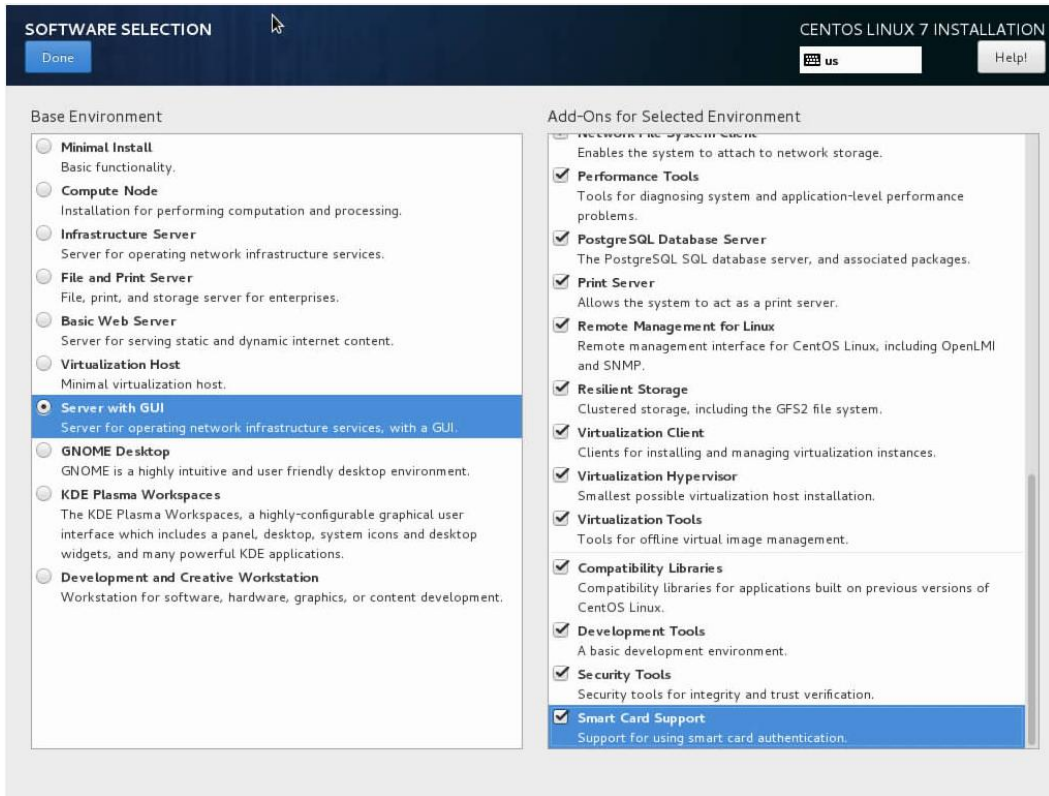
SOFTWARE SELECTION
Done

CENTOS LINUX 7 INSTALLATION
us
Help!

Base Environment

Minimal Install
Basic functionality.
Compute Node
Installation for performing computation and processing.
Infrastructure Server
Server for operating network infrastructure services.
File and Print Server
File, print, and storage server for enterprises.
Basic Web Server
Server for serving static and dynamic internet content.
Virtualization Host
Minimal virtualization host.
Server with GUI
Server for operating network infrastructure services, with a GUI.
GNOME Desktop
GNOME is a highly intuitive and user friendly desktop environment.
KDE Plasma Workspaces
The KDE Plasma Workspaces, a highly-configurable graphical user interface which includes a panel, desktop, system icons and desktop widgets, and many powerful KDE applications.
Development and Creative Workstation
Workstation for software, hardware, graphics, or content development.

Add-Ons for Selected Environment

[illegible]
Enables the system to attach to network storage.
Performance Tools
Tools for diagnosing system and application-level performance problems.
PostgreSQL Database Server
The PostgreSQL SQL database server, and associated packages.
Print Server
Allows the system to act as a print server.
Remote Management for Linux
Remote management interface for CentOS Linux, including OpenLMI and SNMP.
Resilient Storage
Clustered storage, including the GFS2 file system.
Virtualization Client
Clients for installing and managing virtualization instances.
Virtualization Hypervisor
Smallest possible virtualization host installation.
Virtualization Tools
Tools for offline virtual image management.
Compatibility Libraries
Compatibility libraries for applications built on previous versions of CentOS Linux.
Development Tools
A basic development environment.
Security Tools
Security tools for integrity and trust verification.
Smart Card Support
Support for using smart card authentication.